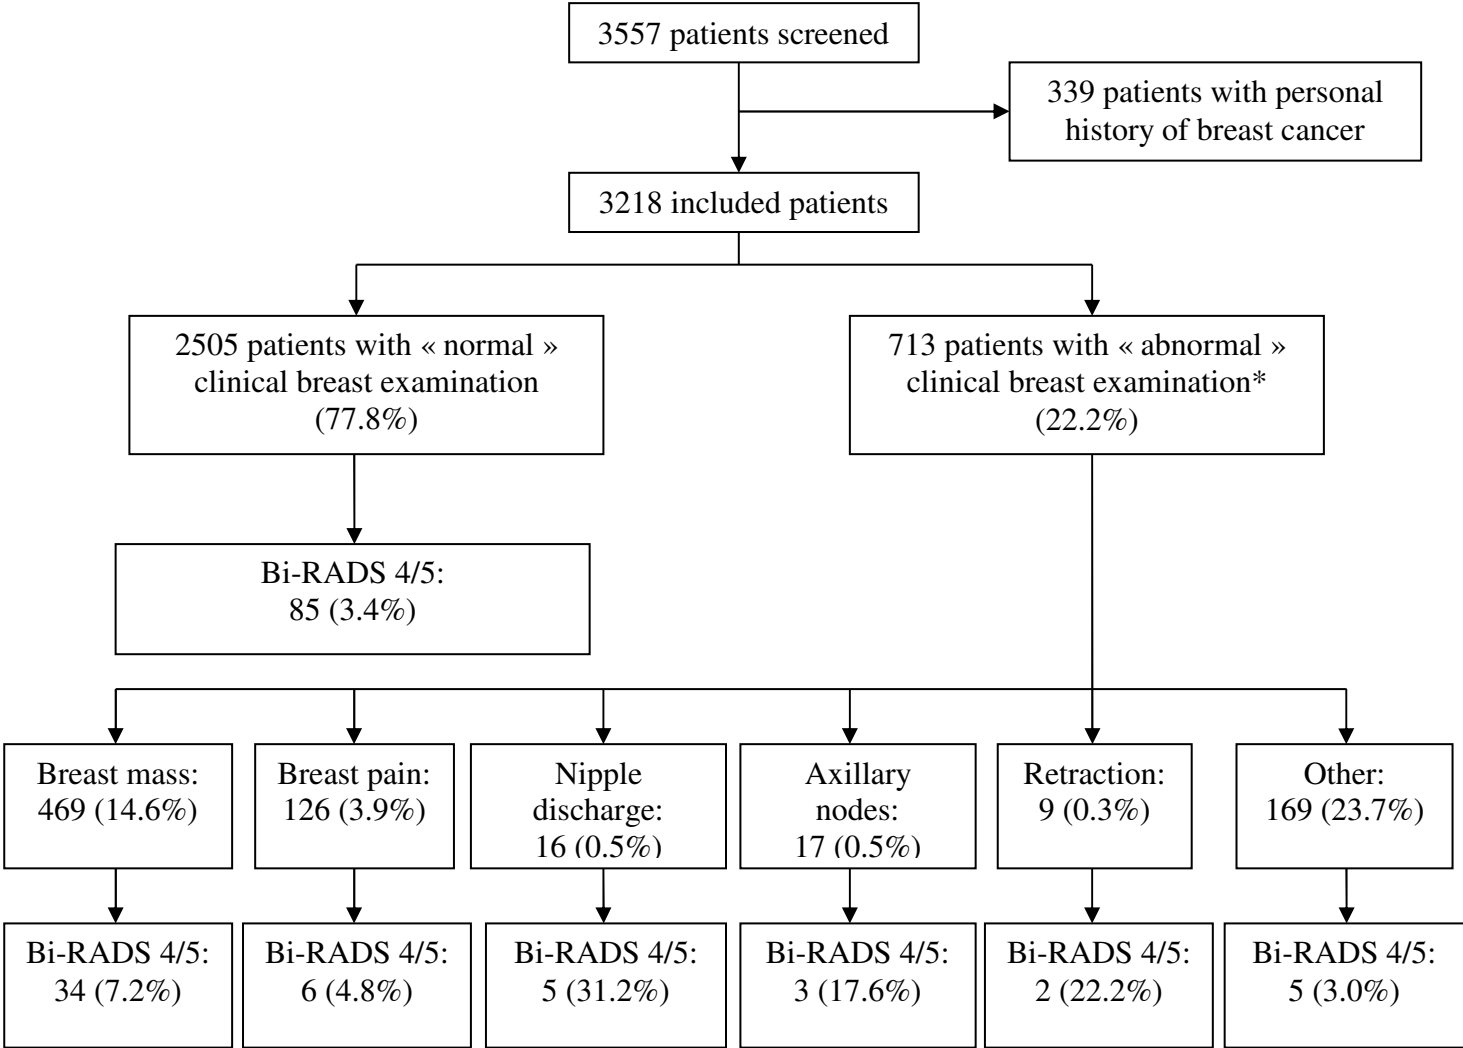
3557 patients screened

339 patients with personal history of breast cancer

3218 included patients

2505 patients with « normal » clinical breast examination (77.8%)

713 patients with « abnormal » clinical breast examination* (22.2%)

Bi-RADS 4/5: 85 (3.4%)

Breast mass: 469 (14.6%)

Breast pain: 126 (3.9%)

Nipple discharge: 16 (0.5%)

Axillary nodes: 17 (0.5%)

Retraction: 9 (0.3%)

Other: 169 (23.7%)

Bi-RADS 4/5: 34 (7.2%)

Bi-RADS 4/5: 6 (4.8%)

Bi-RADS 4/5: 5 (31.2%)

Bi-RADS 4/5: 3 (17.6%)

Bi-RADS 4/5: 2 (22.2%)

Bi-RADS 4/5: 5 (3.0%)